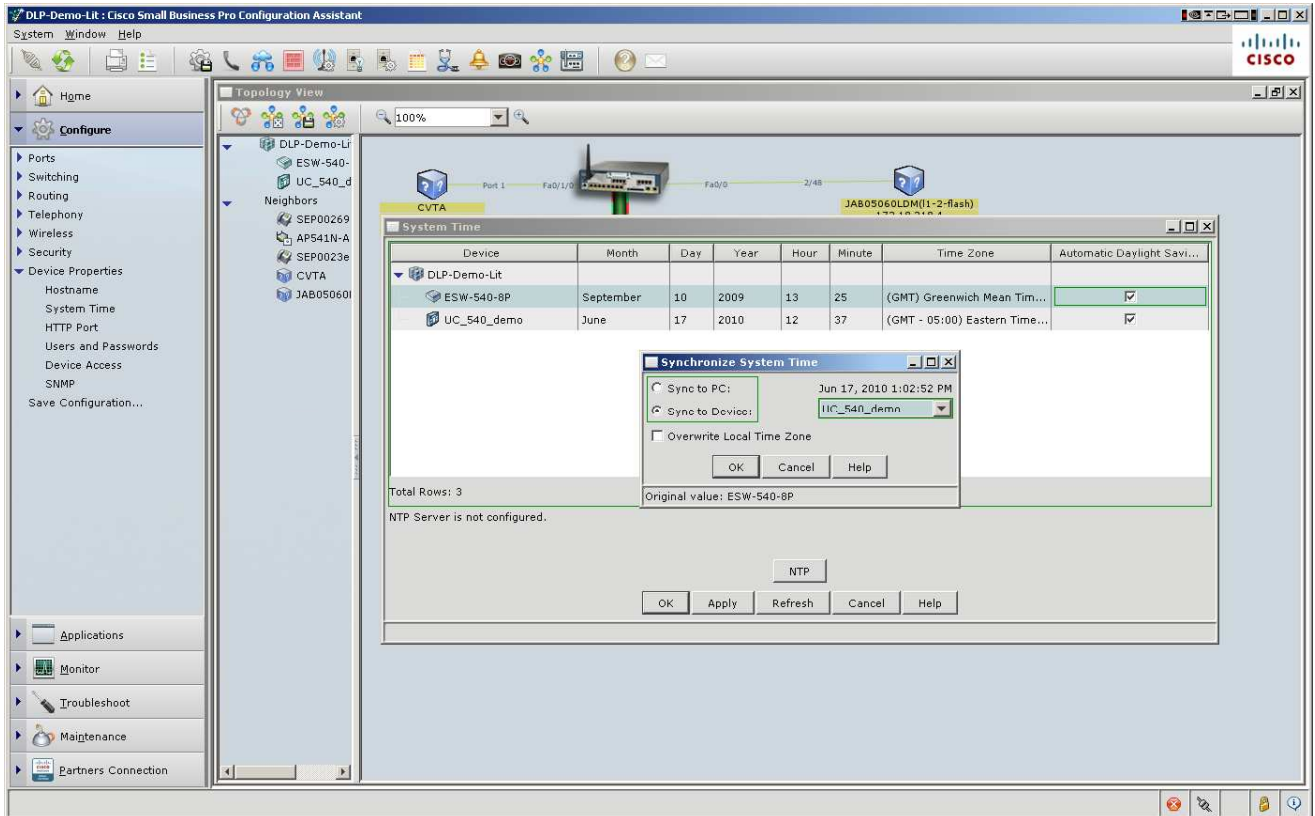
DLP-Demo-Lit : Cisco Small Business Pro Configuration Assistant
System Window Help
cisco

Home
Configure
Ports
Switching
Routing
Telephony
Wireless
Security
Device Properties
Hostname
System Time
HTTP Port
Users and Passwords
Device Access
SNMP
Save Configuration...

Applications
Monitor
Troubleshoot
Maintenance
Partners Connection

Topology View
100%
DLP-Demo-Li
ESW-540-
UC_540_d
Neighbors
SEP00269
AP541N-A
SEP0023e
CVTA
JAB05060I

CVTA
Port 1
Fa0/1/0
Fa0/0
2/48
JAB05060LDM(l1-2-flash)

System Time

| Device | Month | Day | Year | Hour | Minute | Time Zone | Automatic Daylight Savi... |
|---|---|---|---|---|---|---|---|
| DLP-Demo-Lit | | | | | | | |
| ESW-540-8P | September | 10 | 2009 | 13 | 25 | (GMT) Greenwich Mean Tim... | ☑ |
| UC_540_demo | June | 17 | 2010 | 12 | 37 | (GMT - 05:00) Eastern Time... | ☑ |

Total Rows: 3
NTP Server is not configured.

Synchronize System Time
Sync to PC:
Jun 17, 2010 1:02:52 PM
Sync to Device:
UC_540_demo
Overwrite Local Time Zone
OK Cancel Help
Original value: ESW-540-8P

NTP
OK Apply Refresh Cancel Help